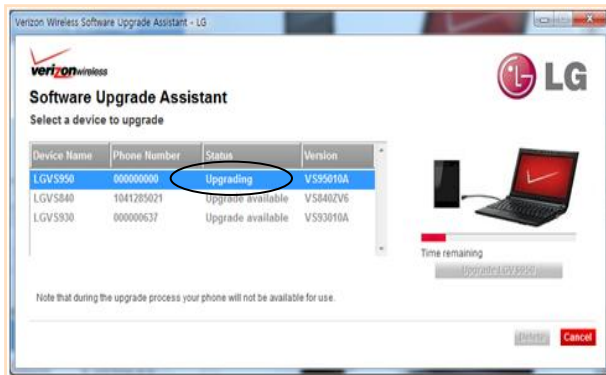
Verizon Wireless Software Upgrade Assistant - LG

verizonwireless

LG

Software Upgrade Assistant

Select a device to upgrade

| Device Name | Phone Number | Status | Version |
|---|---|---|---|
| LGVS950 | 000000000 | Upgrading | VS95010A |
| LGVS840 | 1041285021 | Upgrade available | VS840ZV6 |
| LGVS930 | 000000637 | Upgrade available | VS93010A |

Time remaining

Upgrade LGVS950

Note that during the upgrade process your phone will not be available for use.

Delete

Cancel